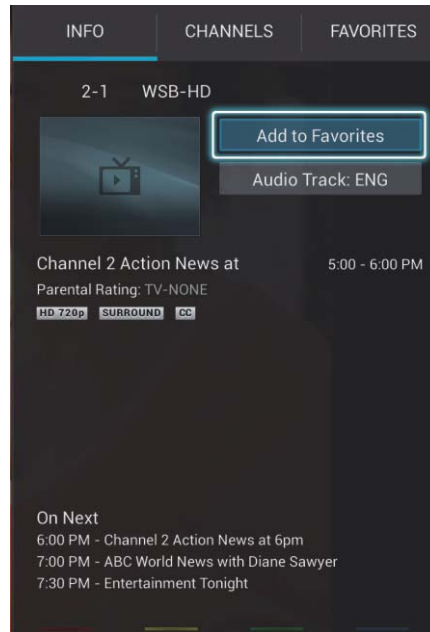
INFO CHANNELS FAVORITES

2-1 WSB-HD

Add to Favorites

Audio Track: ENG

Channel 2 Action News at 5:00 - 6:00 PM

Parental Rating: TV-NONE

HD 720p SURROUND CC

On Next
6:00 PM - Channel 2 Action News at 6pm
7:00 PM - ABC World News with Diane Sawyer
7:30 PM - Entertainment Tonight